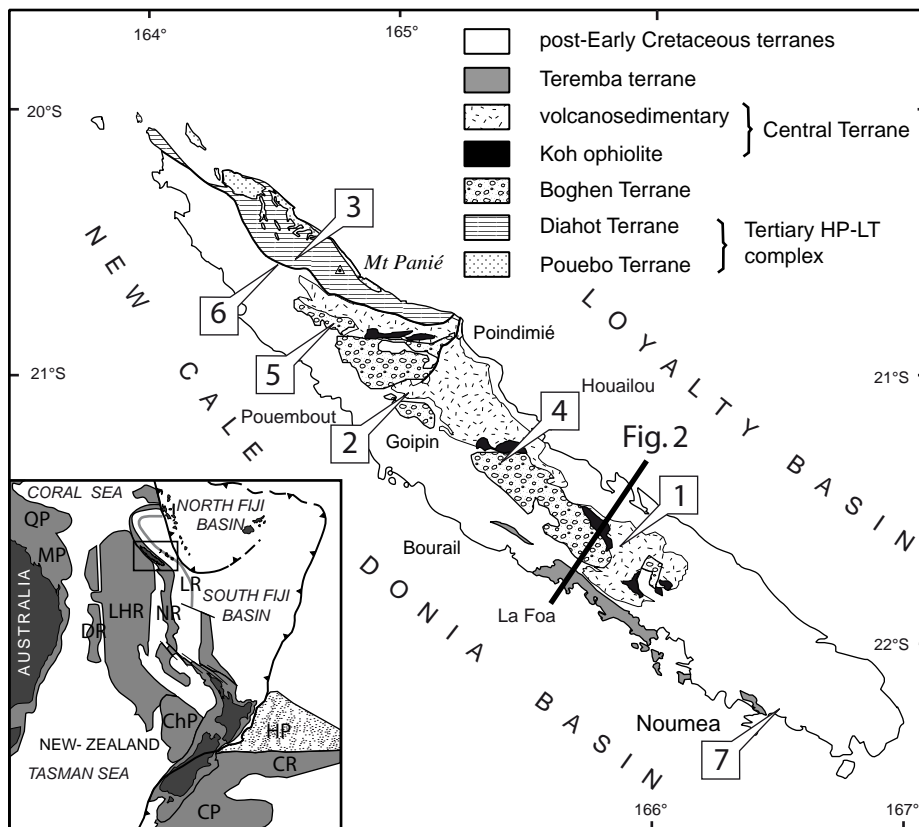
164°
165°
20°S
post-Early Cretaceous terranes
Teremba terrane
volcanosedimentary
Koh ophiolite
Central Terrane
Boghen Terrane
Diahot Terrane
Pouebo Terrane
Tertiary HP-LT complex
3
Mt Panié
6
N E W
C A L E
D O N I A  B A S I N
L O Y A L T Y  B A S I N
Poindimié
5
21°S
21°S
Houailou
Pouembout
4
2
Goipin
Fig. 2
1
Bourail
La Foa
22°S
Noumea
7
166°
167°
CORAL SEA
NORTH FIJI BASIN
QP
MP
AUSTRALIA
LR
SOUTH FIJI BASIN
LHR
NR
DR
ChP
HP
NEW- ZEALAND
TASMAN SEA
CR
CP